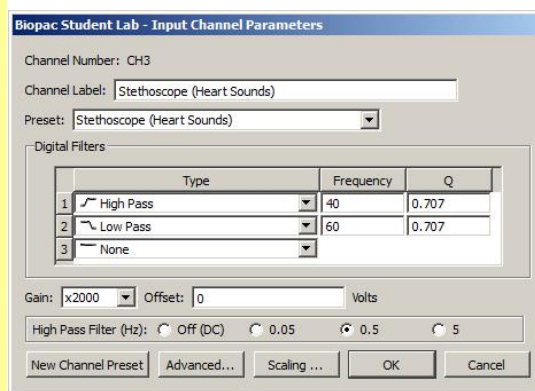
Biopac Student Lab - Input Channel Parameters

Channel Number: CH3

Channel Label: Stethoscope (Heart Sounds)

Preset: Stethoscope (Heart Sounds)

Digital Filters

| | Type | Frequency | Q |
|---|---|---|---|
| 1 | High Pass | 40 | 0.707 |
| 2 | Low Pass | 60 | 0.707 |
| 3 | None | | |

Gain: x2000 Offset: 0 Volts

High Pass Filter (Hz): Off (DC) 0.05 0.5 5

New Channel Preset Advanced... Scaling ... OK Cancel